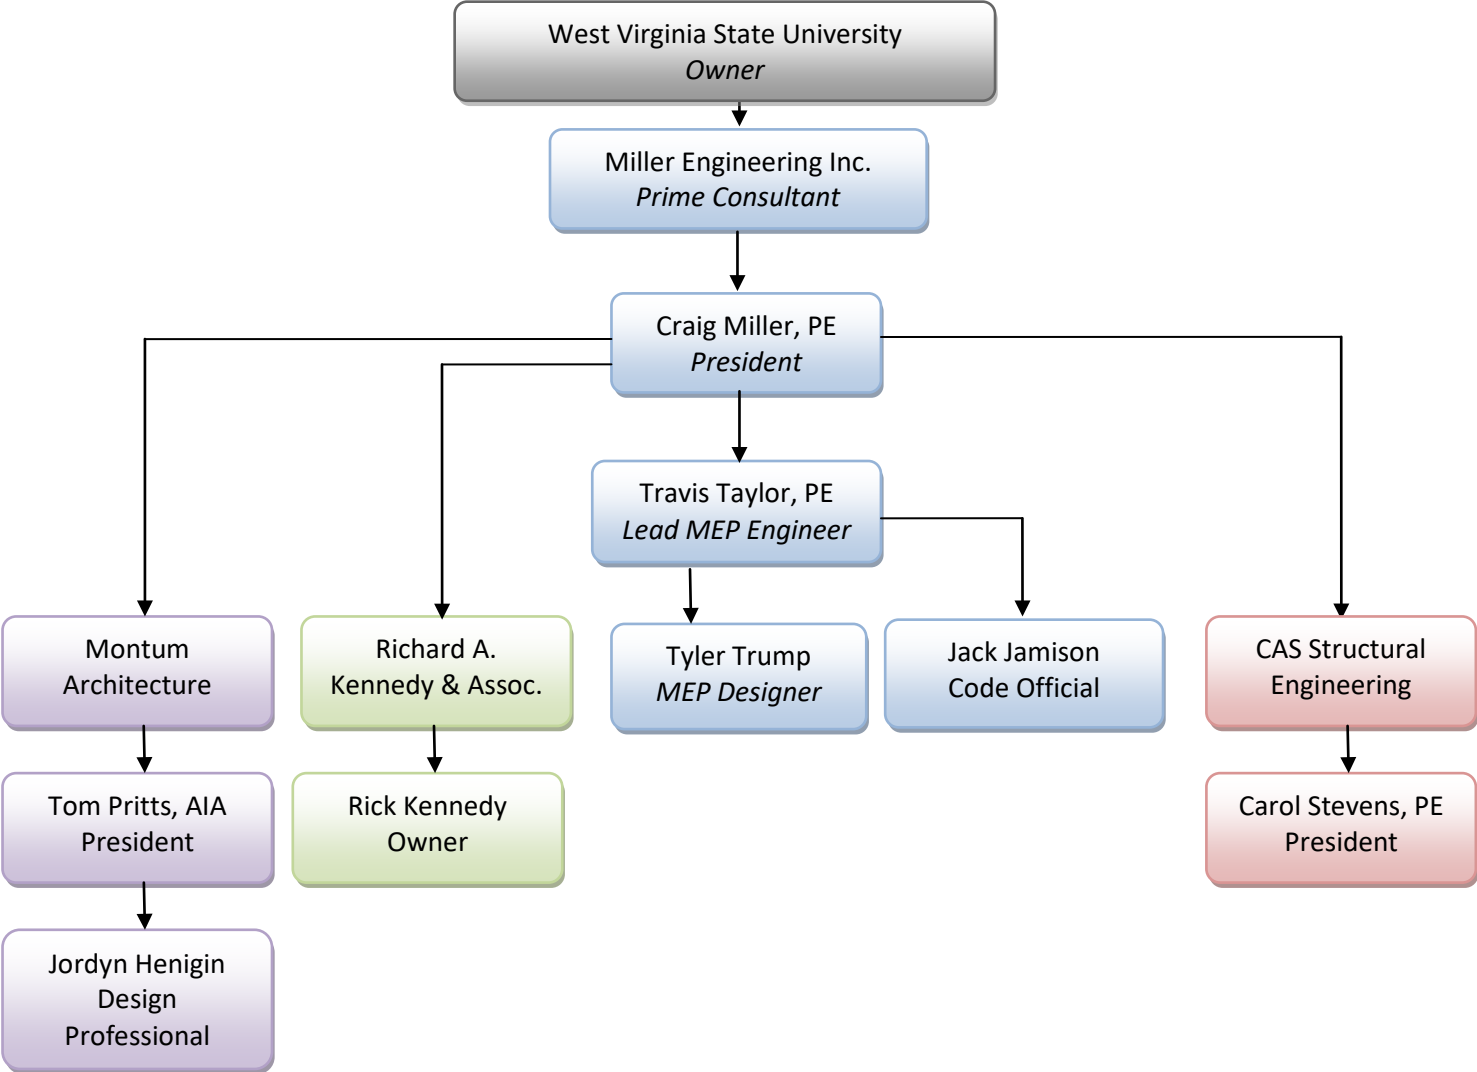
West Virginia State University
Owner

Miller Engineering Inc.
Prime Consultant

Craig Miller, PE
President

Travis Taylor, PE
Lead MEP Engineer

Montum Architecture

Richard A. Kennedy & Assoc.

Tyler Trump
MEP Designer

Jack Jamison
Code Official

CAS Structural Engineering

Tom Pritts, AIA
President

Rick Kennedy
Owner

Carol Stevens, PE
President

Jordyn Henigin
Design Professional